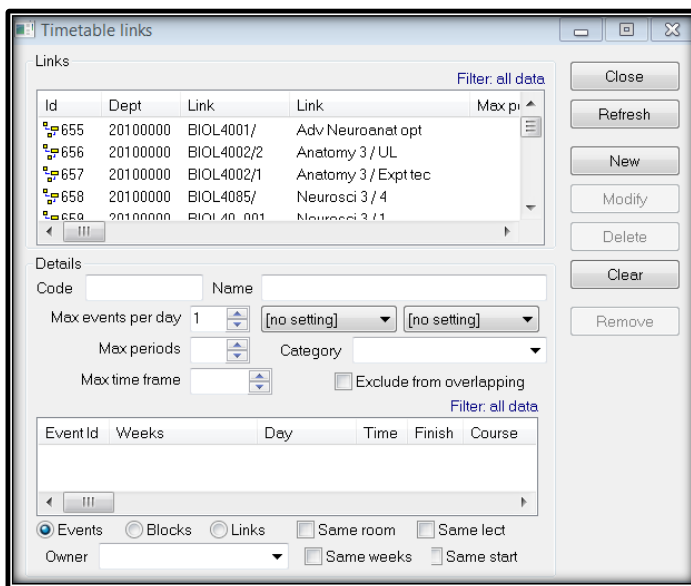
Timetable links

Links

Filter: all data

| Id | Dept | Link | Link | Max pe |
|---|---|---|---|---|
| 655 | 20100000 | BIOL4001/ | Adv Neuroanat opt | |
| 656 | 20100000 | BIOL4002/2 | Anatomy 3 / UL | |
| 657 | 20100000 | BIOL4002/1 | Anatomy 3 / Expt tec | |
| 658 | 20100000 | BIOL4085/ | Neurosci 3 / 4 | |
| 659 | 20100000 | BIOL40_001 | Neurosci 3 / 1 | |

Details

Code

Name

Max events per day 1

[no setting]

[no setting]

Max periods

Category

Max time frame

Exclude from overlapping

Filter: all data

| Event Id | Weeks | Day | Time | Finish | Course |
|---|---|---|---|---|---|

Events Blocks Links

Same room

Same lect

Owner

Same weeks

Same start

Close

Refresh

New

Modify

Delete

Clear

Remove